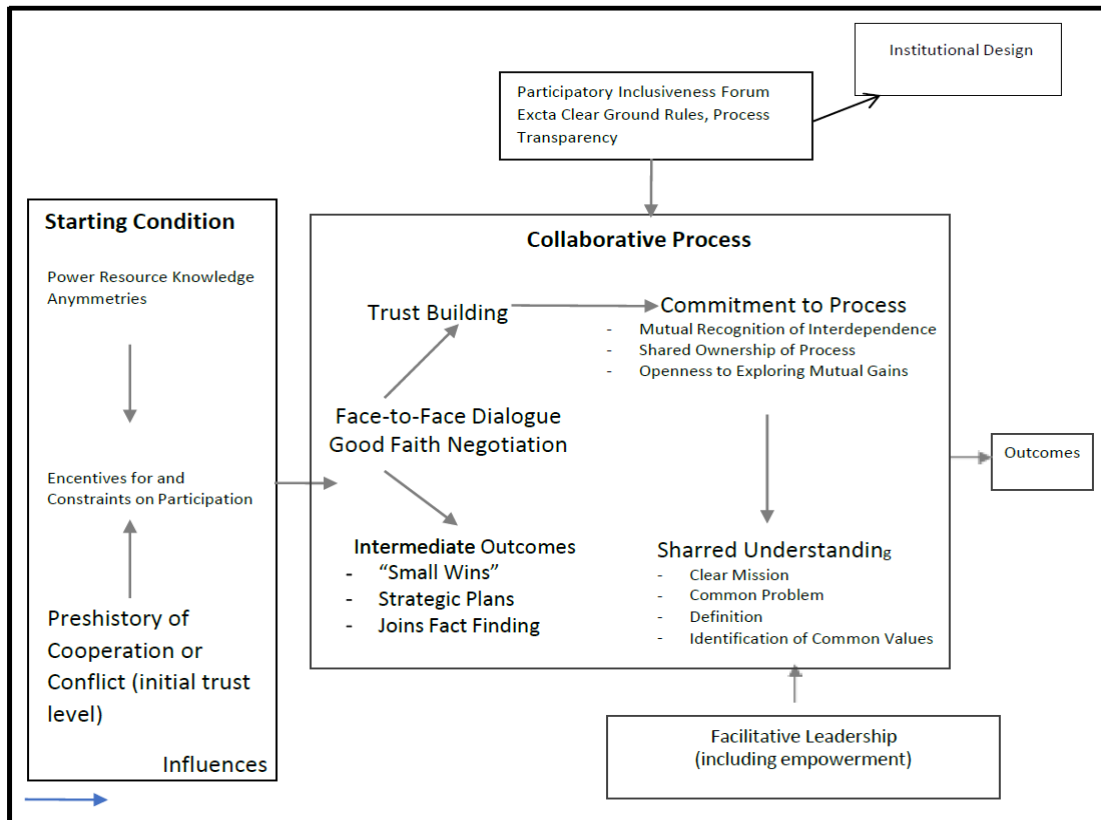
Institutional Design

Participatory Inclusiveness Forum Excta Clear Ground Rules, Process Transparency

Starting Condition

Power Resource Knowledge Anymmetries

Encentives for and Constraints on Participation

Preshistory of Cooperation or Conflict (initial trust level)

Influences

Collaborative Process

Trust Building

Commitment to Process
- Mutual Recognition of Interdependence
- Shared Ownership of Process
- Openness to Exploring Mutual Gains

Face-to-Face Dialogue
Good Faith Negotiation

Intermediate Outcomes
- "Small Wins"
- Strategic Plans
- Joins Fact Finding

Sharred Understanding
- Clear Mission
- Common Problem
- Definition
- Identification of Common Values

Outcomes

Facilitative Leadership (including empowerment)